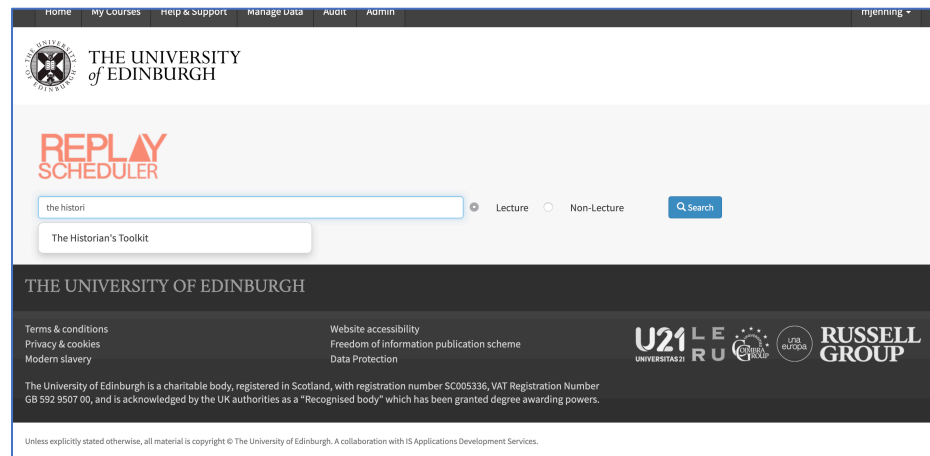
Home My Courses Help & Support Manage Data Audit Admin mjenning ▾

THE UNIVERSITY of EDINBURGH

REPLAY SCHEDULER

the histori

Lecture Non-Lecture

Search

The Historian's Toolkit

THE UNIVERSITY OF EDINBURGH

Terms & conditions
Privacy & cookies
Modern slavery

Website accessibility
Freedom of information publication scheme
Data Protection

U21 UNIVERSITAS 21 LERU COIMBRA GROUP una europa RUSSELL GROUP

The University of Edinburgh is a charitable body, registered in Scotland, with registration number SC005336, VAT Registration Number GB 592 9507 00, and is acknowledged by the UK authorities as a "Recognised body" which has been granted degree awarding powers.

Unless explicitly stated otherwise, all material is copyright © The University of Edinburgh. A collaboration with IS Applications Development Services.